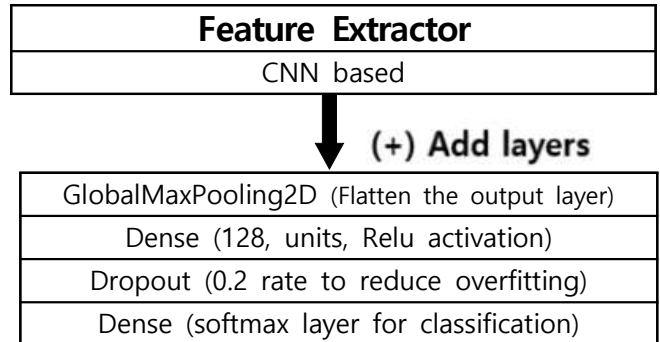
Feature Extractor

CNN based

(+) Add layers

GlobalMaxPooling2D (Flatten the output layer)

Dense (128, units, Relu activation)

Dropout (0.2 rate to reduce overfitting)

Dense (softmax layer for classification)